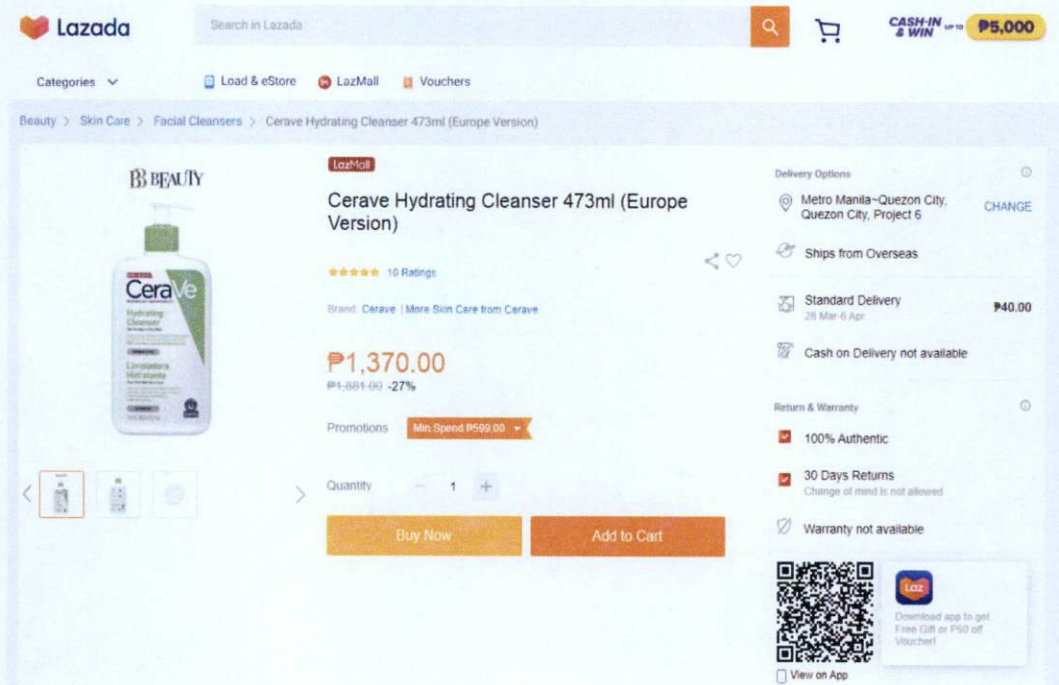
Lazada

Search in Lazada

CASH-IN & WIN UP TO ₱5,000

Categories

Load & eStore

LazMall

Vouchers

Beauty > Skin Care > Facial Cleansers > Cerave Hydrating Cleanser 473ml (Europe Version)

BB BEAUTY

CeraVe

Hydrating Cleanser

Limpiadora Hidratante

LazMall

Cerave Hydrating Cleanser 473ml (Europe Version)

10 Ratings

Brand: Cerave | More Skin Care from Cerave

₱1,370.00

~~₱1,881.00~~ -27%

Promotions

Min Spend ₱599.00

Quantity

1

Buy Now

Add to Cart

Delivery Options

Metro Manila~Quezon City, Quezon City, Project 6

CHANGE

Ships from Overseas

Standard Delivery

26 Mar-6 Apr

₱40.00

Cash on Delivery not available

Return & Warranty

100% Authentic

30 Days Returns

Change of mind is not allowed

Warranty not available

Laz

Download app to get Free Gift or P50 off Voucher!

View on App